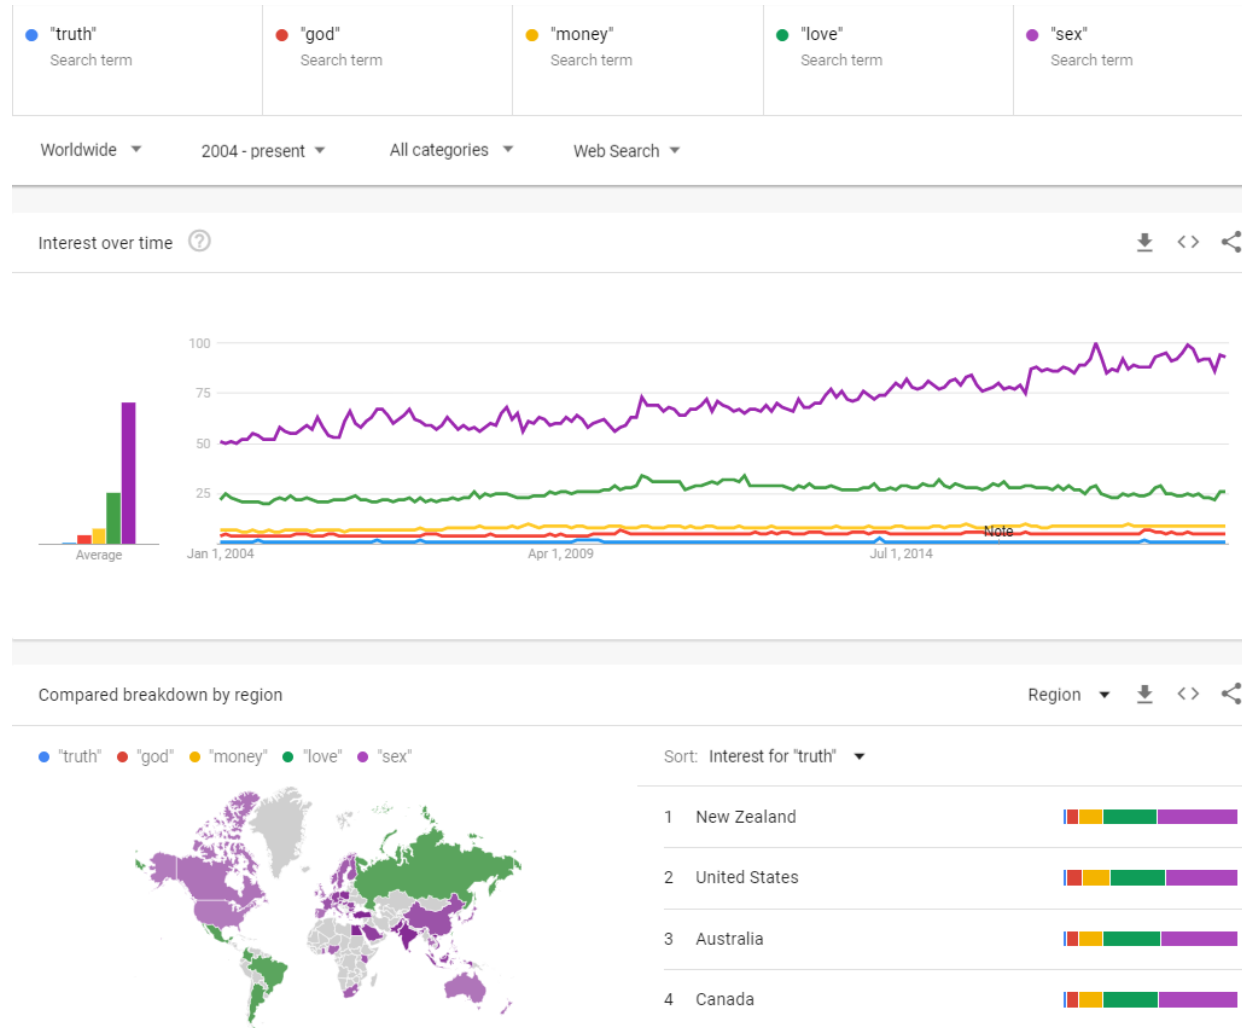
"truth"
Search term

"god"
Search term

"money"
Search term

"love"
Search term

"sex"
Search term

Worldwide

2004 - present

All categories

Web Search

Interest over time

100
75
50
25

Average

Jan 1, 2004
Apr 1, 2009
Jul 1, 2014

Note

Compared breakdown by region

Region

"truth" "god" "money" "love" "sex"

Sort: Interest for "truth"

1 New Zealand

2 United States

3 Australia

4 Canada